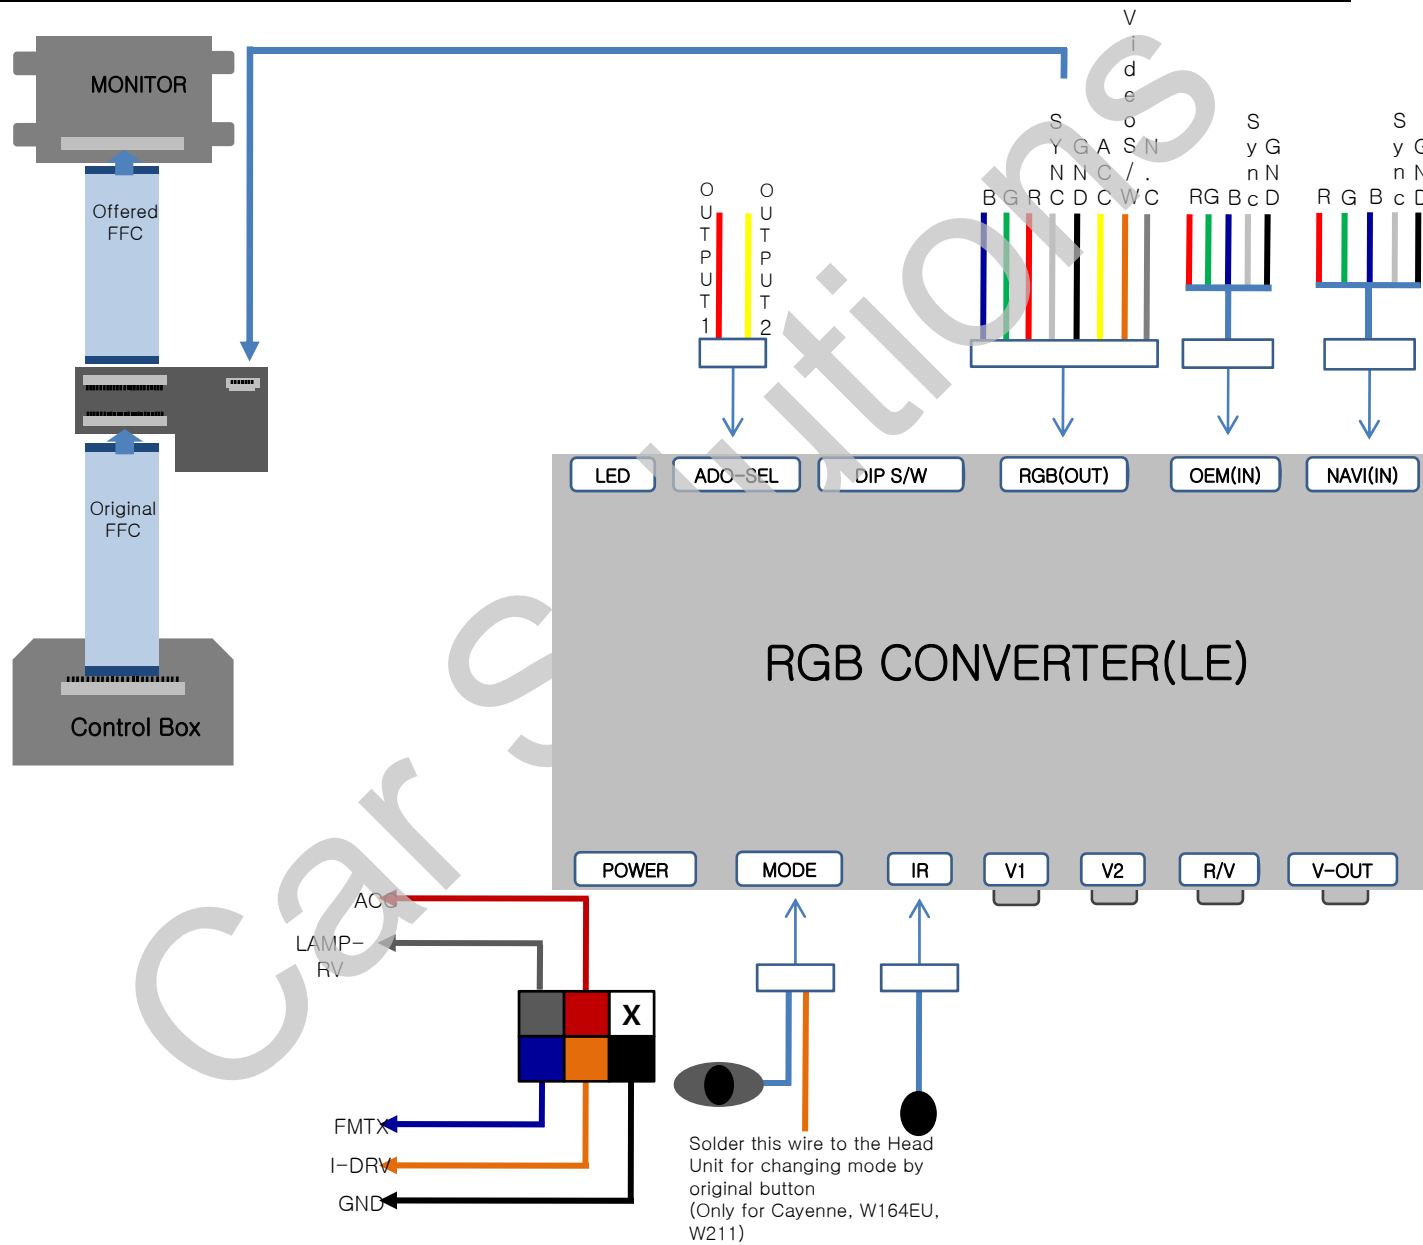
MONITOR

Offered FFC

Original FFC

Control Box

OUTPUT1 OUTPUT2

B G R SYNC GND AGC Video S/W N.C

RG B Sync GND

R G B Sync GND

LED ADC-SEL DIP S/W RGB(OUT) OEM(IN) NAVI(IN)

RGB CONVERTER(LE)

POWER MODE IR V1 V2 R/V V-OUT

ACC
LAMP-RV

X

FMTX
I-DRV
GND

Solder this wire to the Head Unit for changing mode by original button (Only for Cayenne, W164EU, W211)

Car Solutions